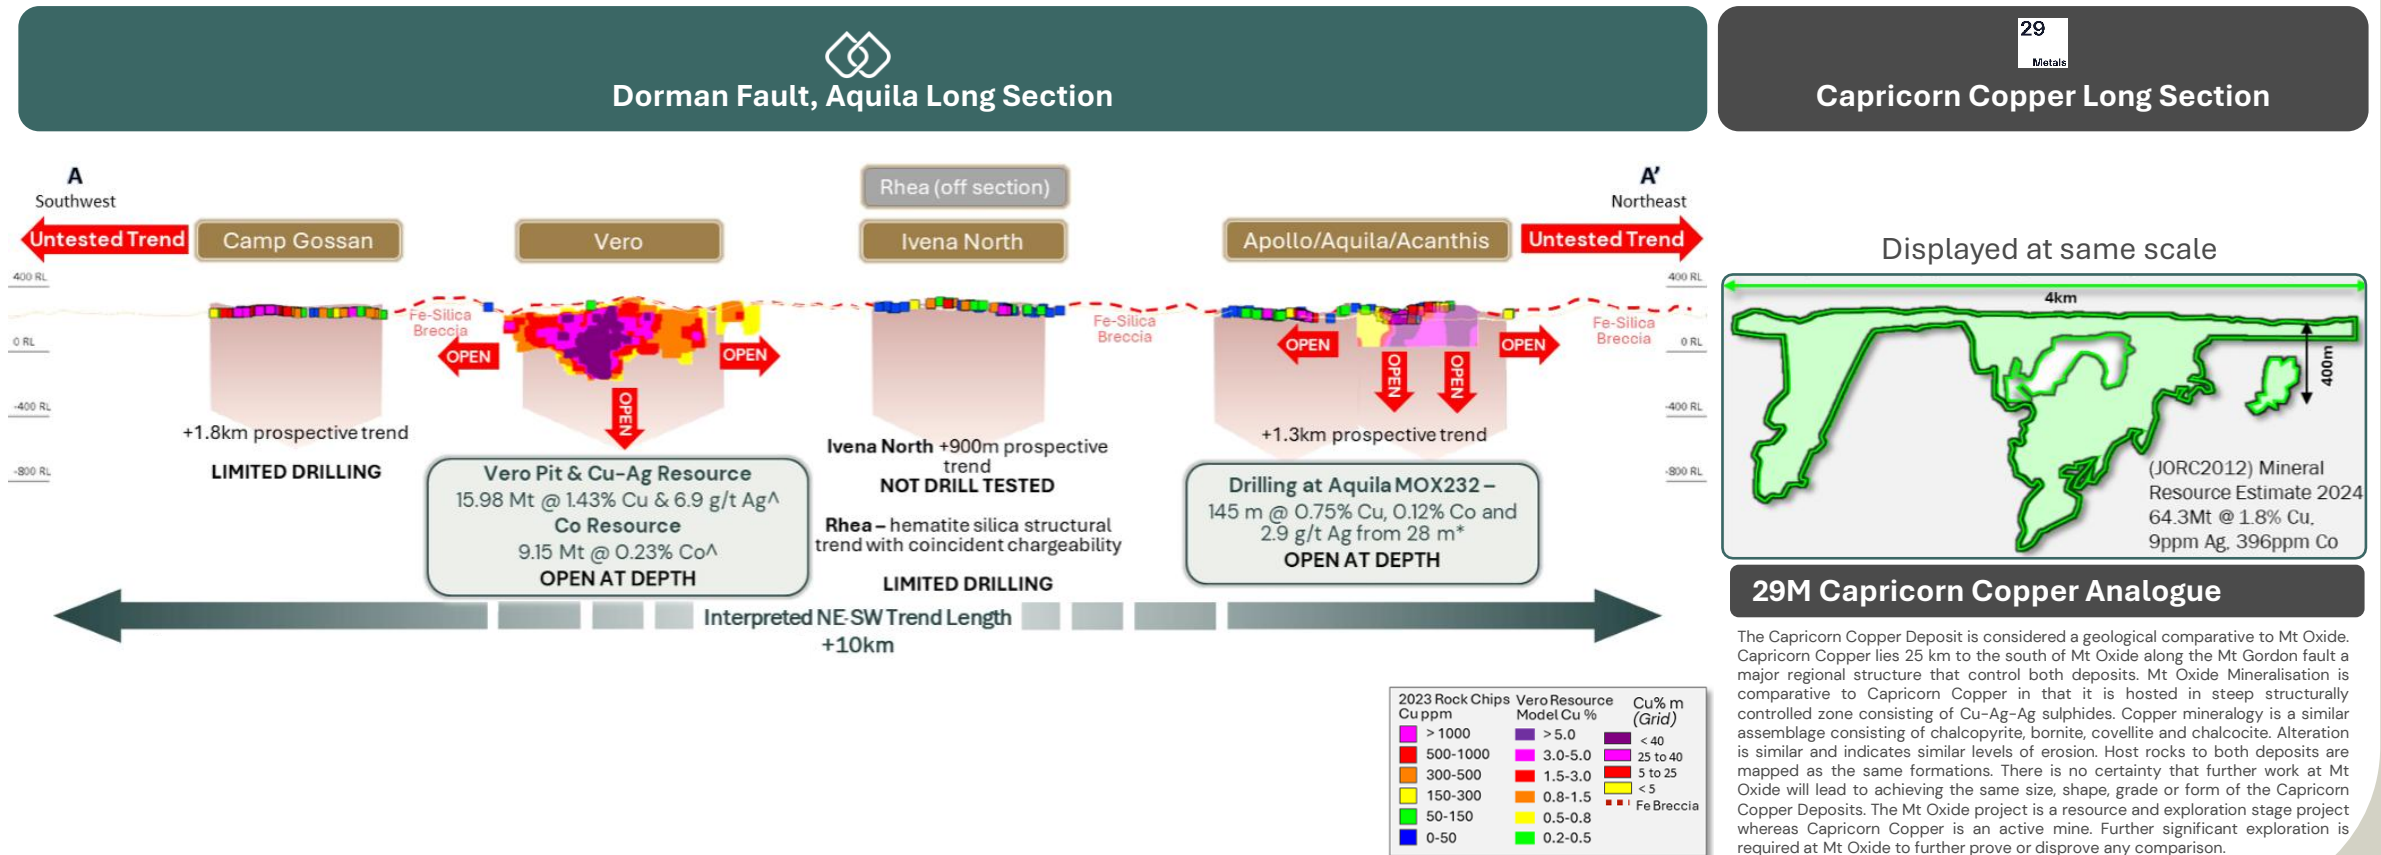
Dorman Fault, Aquila Long Section

29 Metals

Capricorn Copper Long Section

A
Southwest

A'
Northeast

Rhea (off section)

Untested Trend

Camp Gossan

Vero

Ivena North

Apollo/Aquila/Acanthis

Untested Trend

400 RL
0 RL
-400 RL
-800 RL

400 RL
0 RL
-400 RL
-800 RL

Fe-Silica Breccia

OPEN

OPEN

OPEN

Fe-Silica Breccia

OPEN

OPEN

OPEN

OPEN

Fe-Silica Breccia

+1.8km prospective trend

LIMITED DRILLING

Vero Pit & Cu-Ag Resource
15.98 Mt @ 1.43% Cu & 6.9 g/t Ag^
Co Resource
9.15 Mt @ 0.23% Co^
OPEN AT DEPTH

Ivena North +900m prospective trend
NOT DRILL TESTED

Rhea – hematite silica structural trend with coincident chargeability

LIMITED DRILLING

+1.3km prospective trend

Drilling at Aquila MOX232 –
145 m @ 0.75% Cu, 0.12% Co and 2.9 g/t Ag from 28 m*
OPEN AT DEPTH

Interpreted NE-SW Trend Length
+10km

Displayed at same scale

4km

400m

(JORC2012) Mineral Resource Estimate 2024
64.3Mt @ 1.8% Cu, 9ppm Ag, 396ppm Co

29M Capricorn Copper Analogue

| 2023 Rock Chips Cu ppm | Vero Resource Model Cu % | Cu% m (Grid) |
|---|---|---|
| > 1000 | > 5.0 | < 40 |
| 500-1000 | 3.0-5.0 | 25 to 40 |
| 300-500 | 1.5-3.0 | 5 to 25 |
| 150-300 | 0.8-1.5 | < 5 |
| 50-150 | 0.5-0.8 | Fe Breccia |
| 0-50 | 0.2-0.5 | |

The Capricorn Copper Deposit is considered a geological comparative to Mt Oxide. Capricorn Copper lies 25 km to the south of Mt Oxide along the Mt Gordon fault a major regional structure that control both deposits. Mt Oxide Mineralisation is comparative to Capricorn Copper in that it is hosted in steep structurally controlled zone consisting of Cu-Ag-Ag sulphides. Copper mineralogy is a similar assemblage consisting of chalcopyrite, bornite, covellite and chalcocite. Alteration is similar and indicates similar levels of erosion. Host rocks to both deposits are mapped as the same formations. There is no certainty that further work at Mt Oxide will lead to achieving the same size, shape, grade or form of the Capricorn Copper Deposits. The Mt Oxide project is a resource and exploration stage project whereas Capricorn Copper is an active mine. Further significant exploration is required at Mt Oxide to further prove or disprove any comparison.